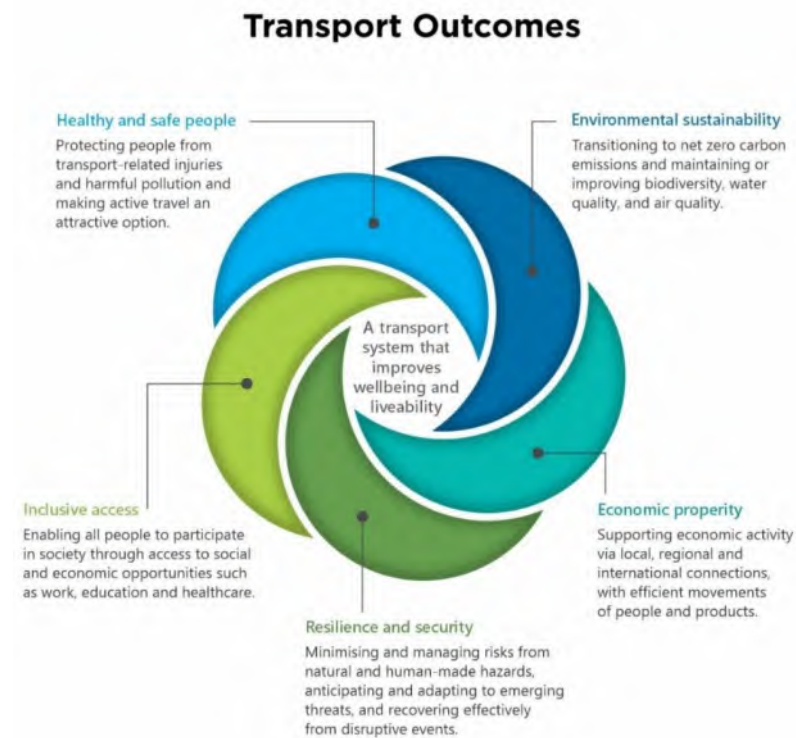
Transport Outcomes

Healthy and safe people
Protecting people from transport-related injuries and harmful pollution and making active travel an attractive option.

Environmental sustainability
Transitioning to net zero carbon emissions and maintaining or improving biodiversity, water quality, and air quality.

A transport system that improves wellbeing and liveability

Inclusive access
Enabling all people to participate in society through access to social and economic opportunities such as work, education and healthcare.

Economic property
Supporting economic activity via local, regional and international connections, with efficient movements of people and products.

Resilience and security
Minimising and managing risks from natural and human-made hazards, anticipating and adapting to emerging threats, and recovering effectively from disruptive events.